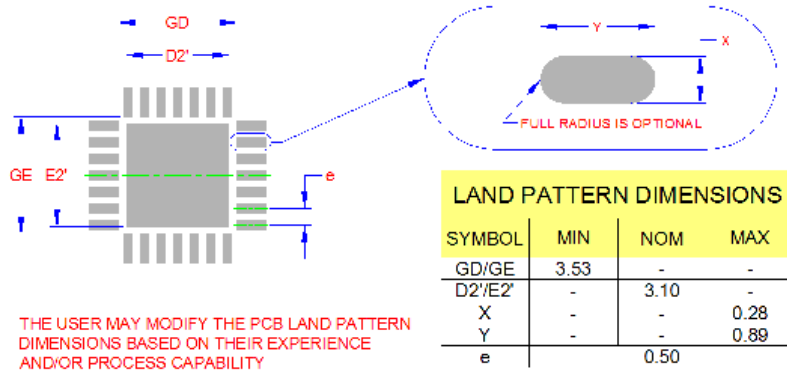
GD

D2'

GE E2'

e

Y

X

FULL RADIUS IS OPTIONAL

LAND PATTERN DIMENSIONS

| SYMBOL | MIN | NOM | MAX |
|---|---|---|---|
| GD/GE | 3.53 | - | - |
| D2'/E2' | - | 3.10 | - |
| X | - | - | 0.28 |
| Y | - | - | 0.89 |
| e | | 0.50 | |

THE USER MAY MODIFY THE PCB LAND PATTERN DIMENSIONS BASED ON THEIR EXPERIENCE AND/OR PROCESS CAPABILITY